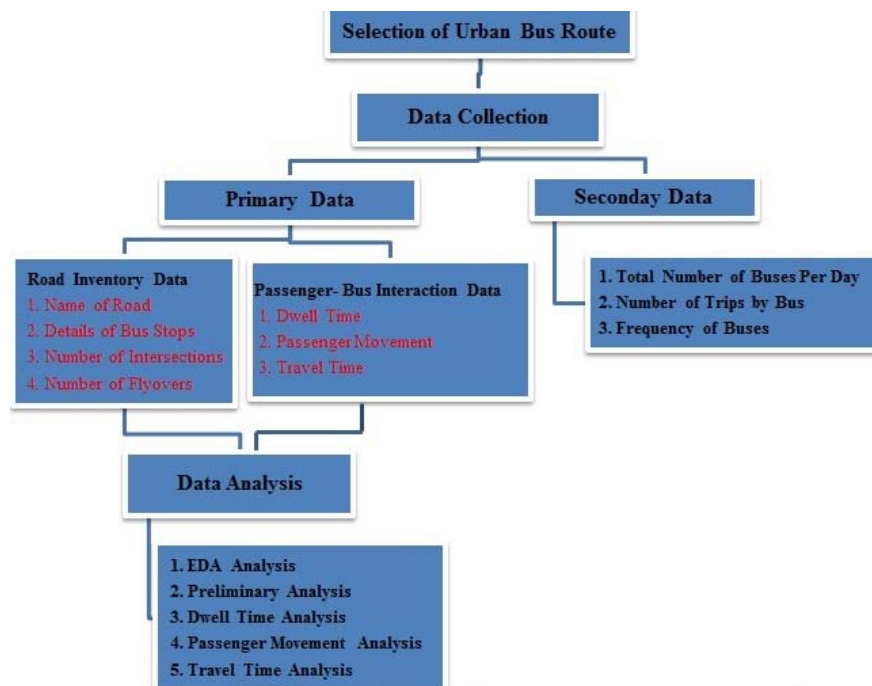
Selection of Urban Bus Route

Data Collection

Primary Data

Seconday Data

Road Inventory Data
1. Name of Road
2. Details of Bus Stops
3. Number of Intersections
4. Number of Flyovers

Passenger- Bus Interaction Data
1. Dwell Time
2. Passenger Movement
3. Travel Time

1. Total Number of Buses Per Day
2. Number of Trips by Bus
3. Frequency of Buses

Data Analysis

1. EDA Analysis
2. Preliminary Analysis
3. Dwell Time Analysis
4. Passenger Movement Analysis
5. Travel Time Analysis